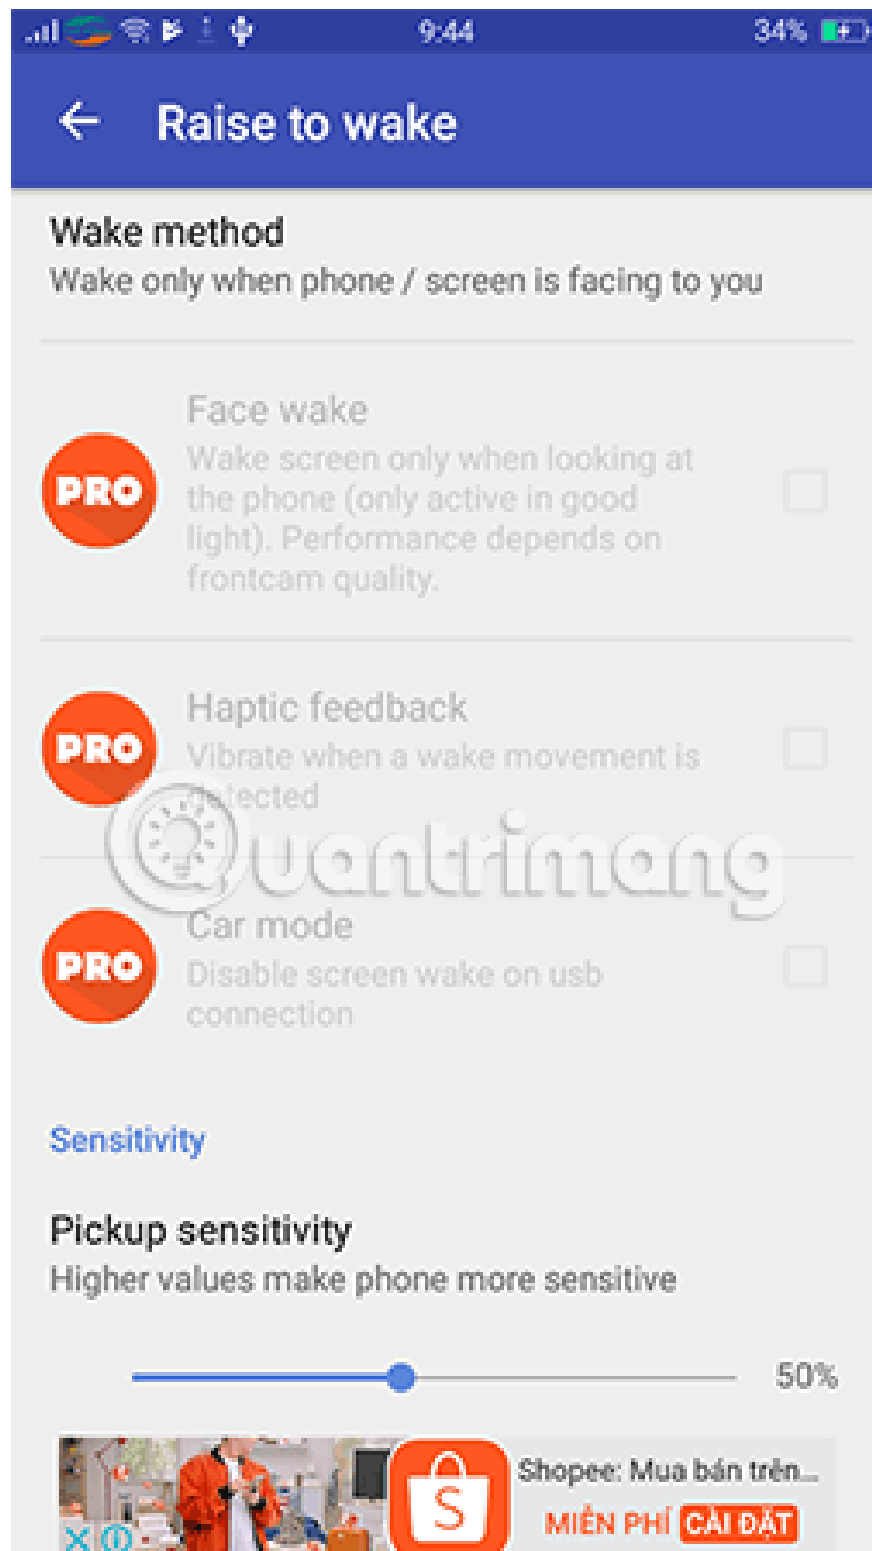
9:44 34%

Raise to wake

Wake method
Wake only when phone / screen is facing to you

PRO
Face wake
Wake screen only when looking at the phone (only active in good light). Performance depends on frontcam quality.

PRO
Haptic feedback
Vibrate when a wake movement is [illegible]tected

Quantrimang

PRO
Car mode
Disable screen wake on usb connection

Sensitivity

Pickup sensitivity
Higher values make phone more sensitive

50%

Shopee: Mua bán trên...
MIỄN PHÍ CÀI ĐẶT